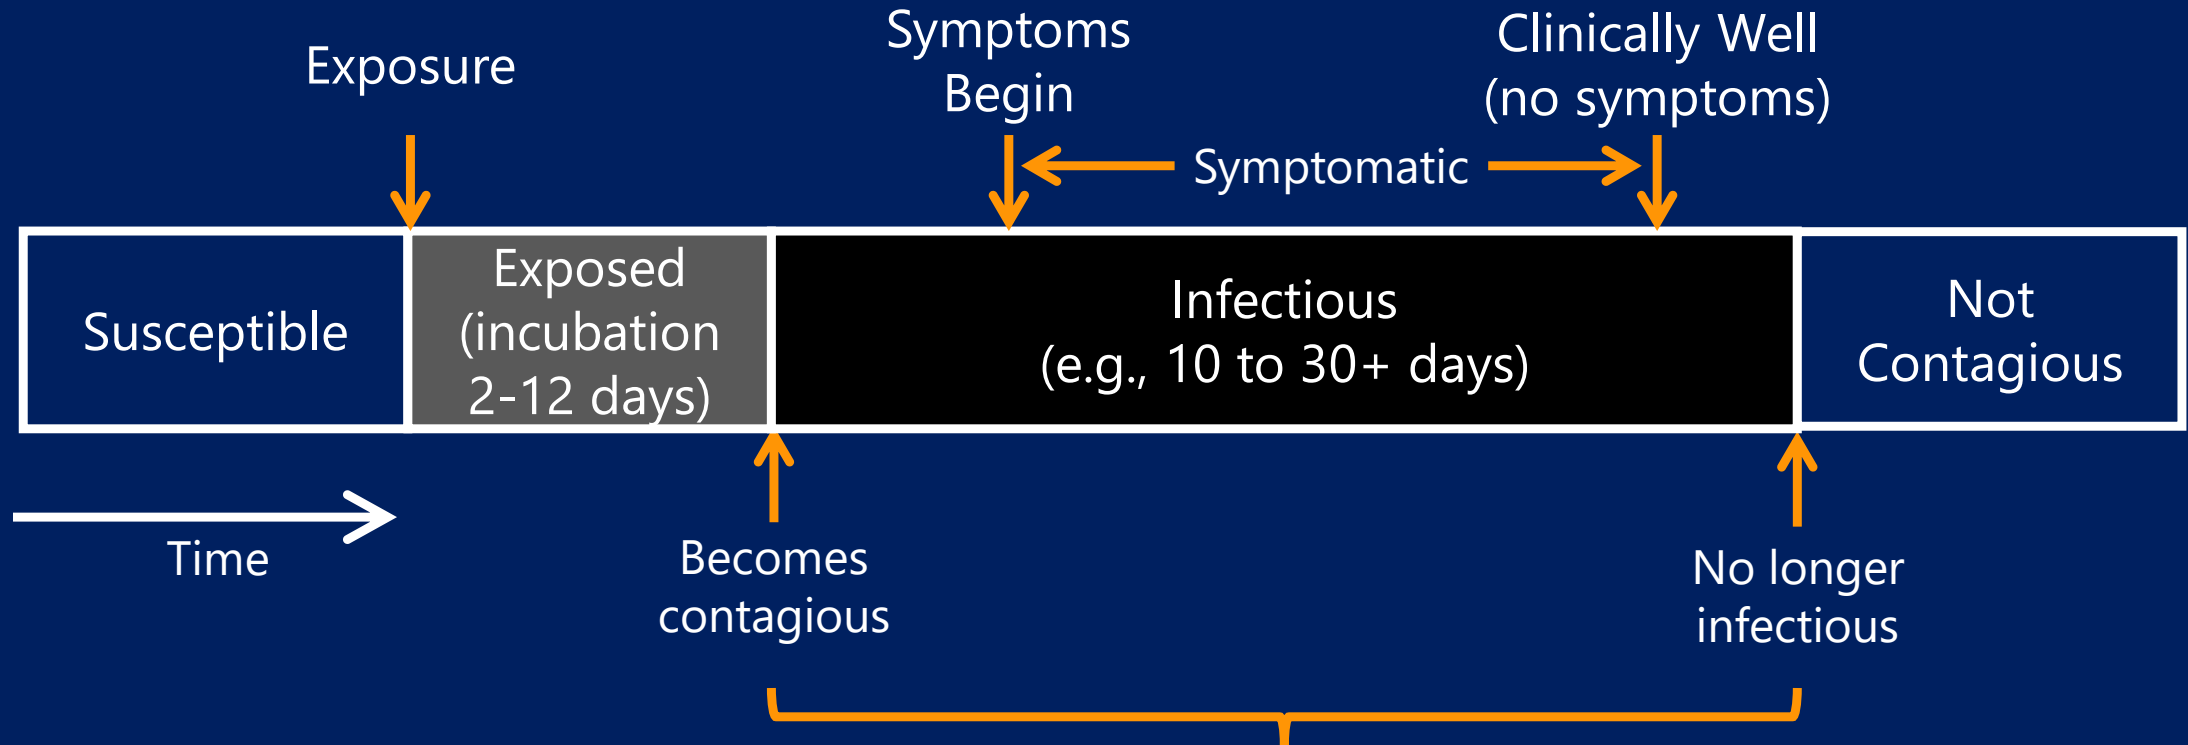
Exposure

Symptoms Begin

Clinically Well (no symptoms)

Symptomatic

Susceptible

Exposed (incubation 2-12 days)

Infectious (e.g., 10 to 30+ days)

Not Contagious

Time

Becomes contagious

No longer infectious